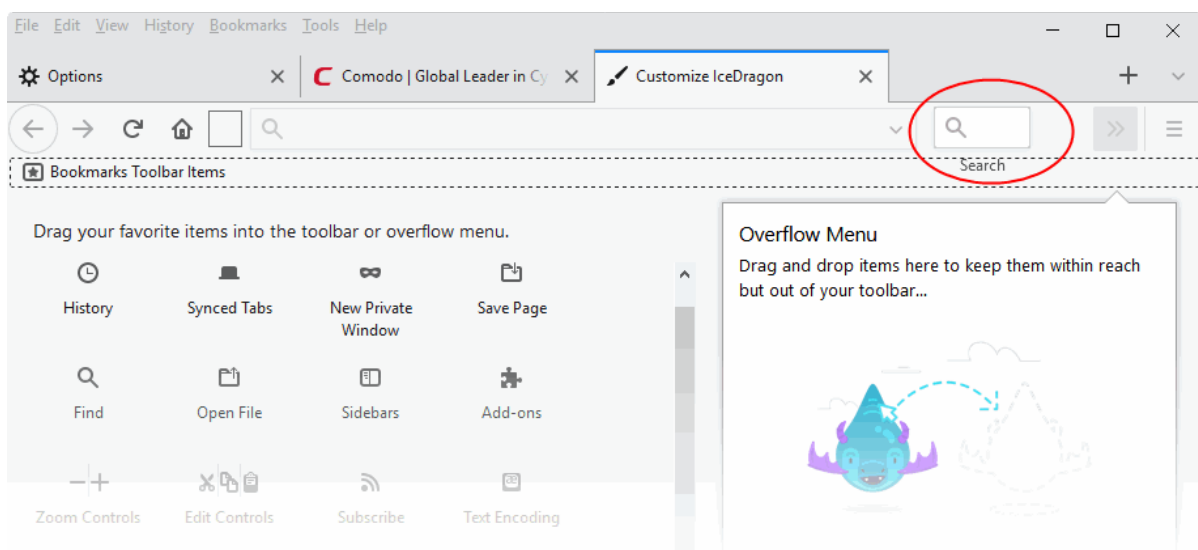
File Edit View History Bookmarks Tools Help

Options

Comodo | Global Leader in Cy

Customize IceDragon

Search

Bookmarks Toolbar Items

Drag your favorite items into the toolbar or overflow menu.

History

Synced Tabs

New Private Window

Save Page

Find

Open File

Sidebars

Add-ons

Zoom Controls

Edit Controls

Subscribe

Text Encoding

Overflow Menu

Drag and drop items here to keep them within reach but out of your toolbar…